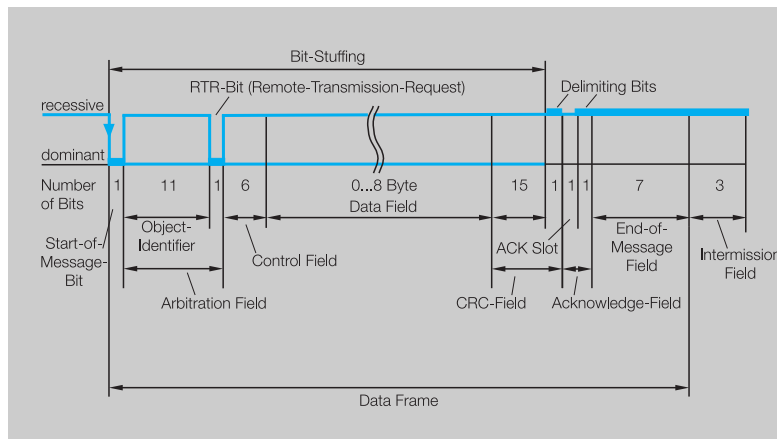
Bit-Stuffing

RTR-Bit (Remote-Transmission-Request)

Delimiting Bits

recessive

dominant

Number of Bits

1

11

1

6

0...8 Byte

15

1

1

1

7

3

Data Field

Object-Identifier

ACK Slot

End-of-Message Field

Start-of-Message-Bit

Control Field

Intermission Field

Arbitration Field

CRC-Field

Acknowledge-Field

Data Frame